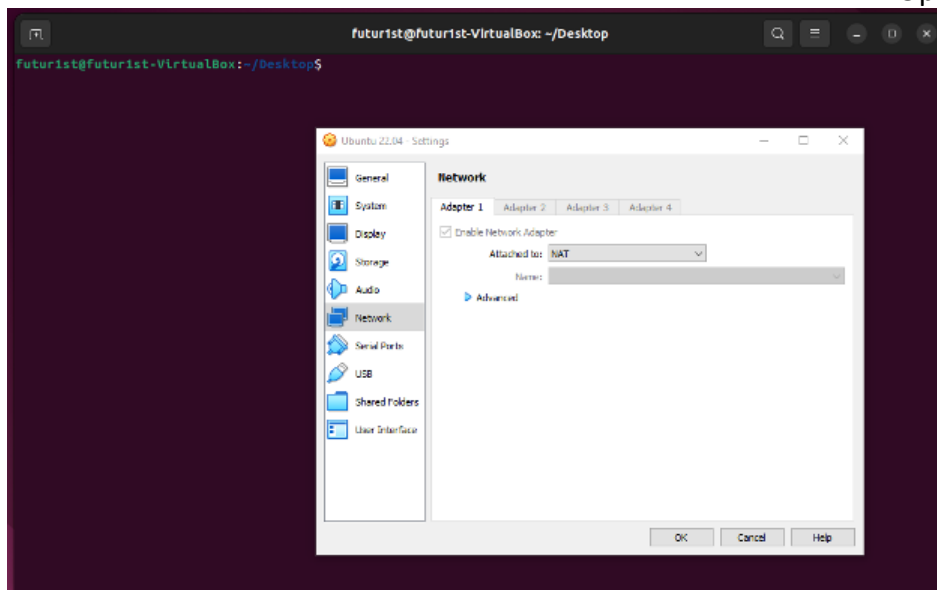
futur1st@futur1st-VirtualBox: ~/Desktop

futur1st@futur1st-VirtualBox:~/Desktop$

Ubuntu 22.04 - Settings

General
System
Display
Storage
Audio
Network
Serial Ports
USB
Shared Folders
User Interface

Network

Adapter 1 | Adapter 2 | Adapter 3 | Adapter 4

Enable Network Adapter

Attached to: NAT

Name:

Advanced

OK | Cancel | Help